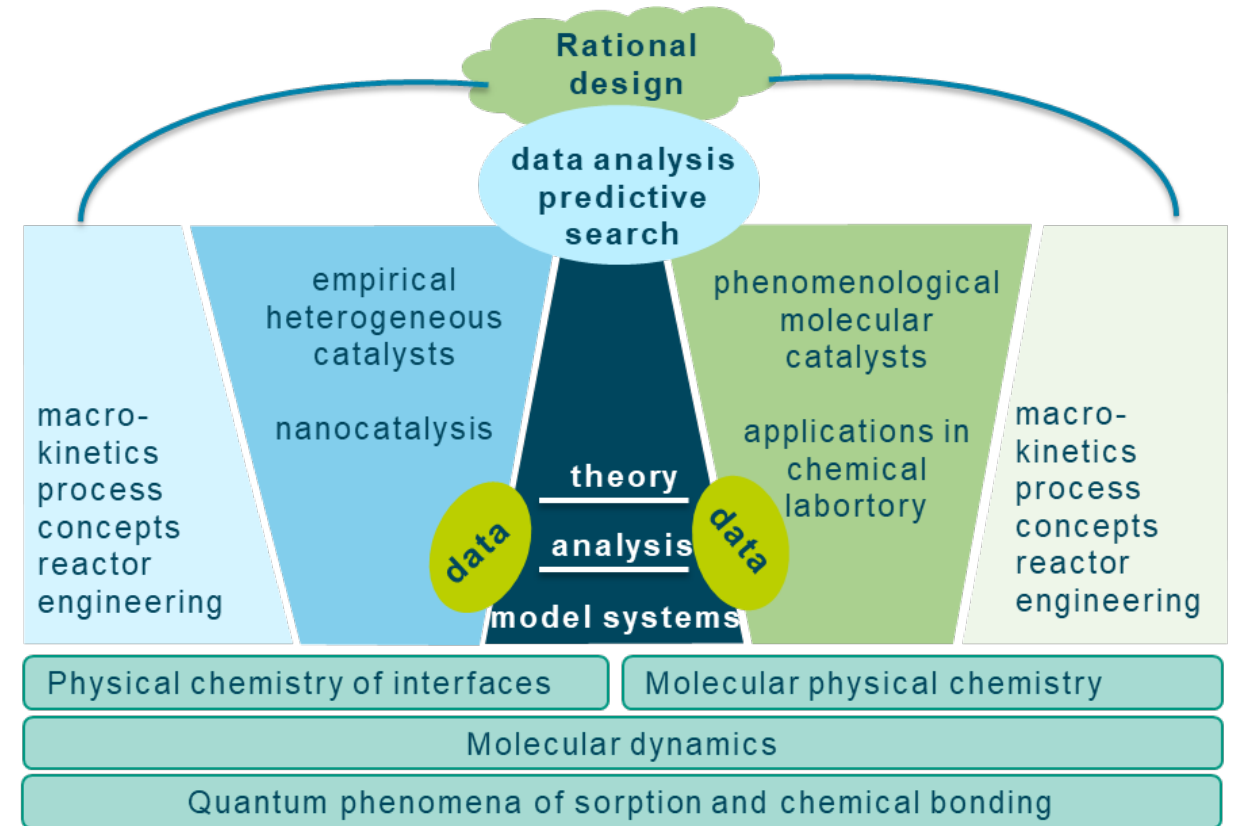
Rational design

data analysis predictive search

macro-kinetics process concepts reactor engineering

empirical heterogeneous catalysts

nanocatalysis

theory

analysis

model systems

data

data

phenomenological molecular catalysts

applications in chemical labortory

macro-kinetics process concepts reactor engineering

Physical chemistry of interfaces

Molecular physical chemistry

Molecular dynamics

Quantum phenomena of sorption and chemical bonding